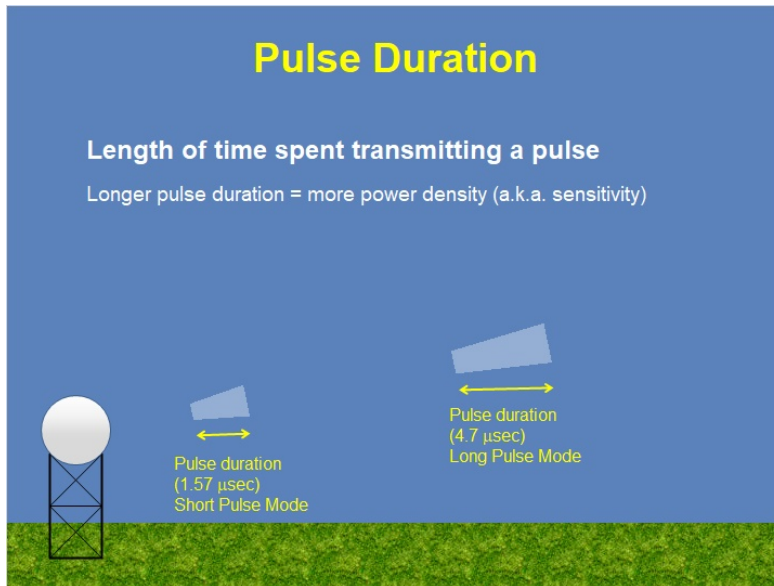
Pulse Duration

Length of time spent transmitting a pulse

Longer pulse duration = more power density (a.k.a. sensitivity)

Pulse duration
(4.7 $\mu$sec)
Long Pulse Mode

Pulse duration
(1.57 $\mu$sec)
Short Pulse Mode